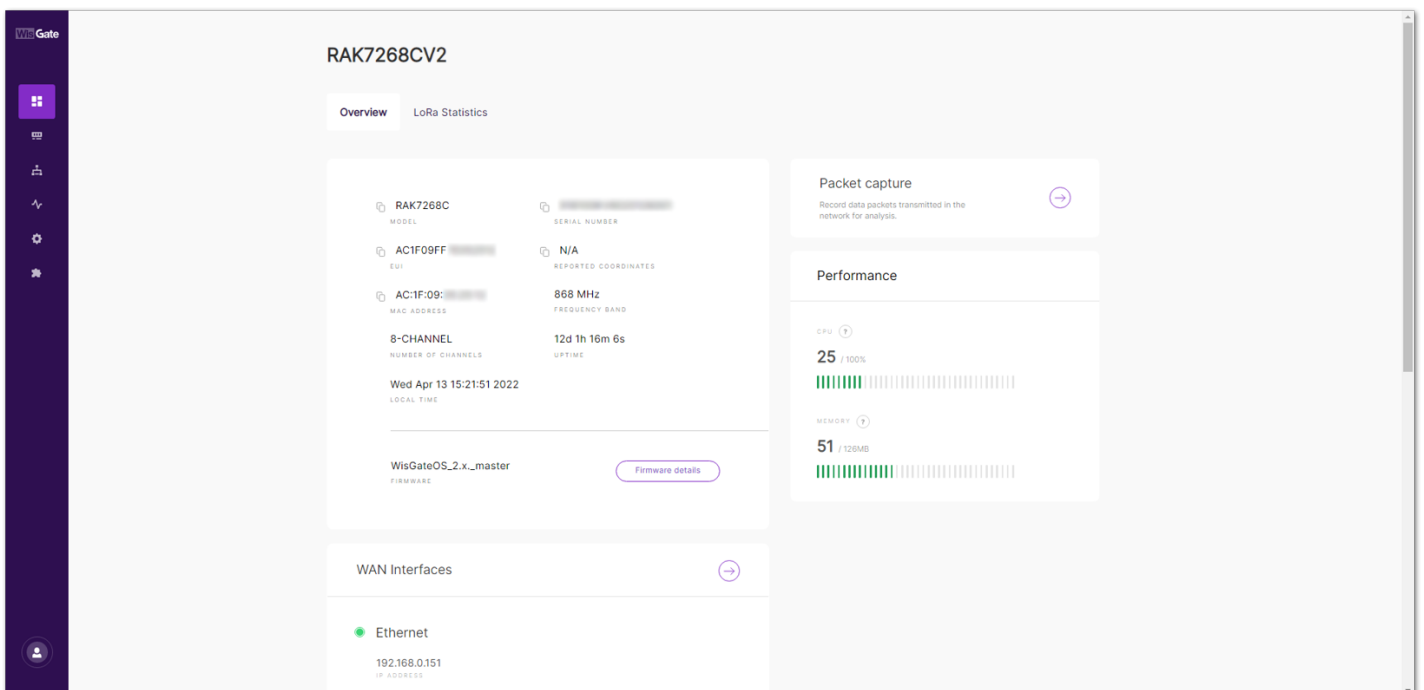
WisGate

RAK7268CV2

Overview LoRa Statistics

RAK7268C
MODEL

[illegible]
SERIAL NUMBER

AC1F09FF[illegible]
EUI

N/A
REPORTED COORDINATES

AC:1F:09:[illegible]
MAC ADDRESS

868 MHz
FREQUENCY BAND

8-CHANNEL
NUMBER OF CHANNELS

12d 1h 16m 6s
UPTIME

Wed Apr 13 15:21:51 2022
LOCAL TIME

WisGateOS_2.x._master
FIRMWARE

Firmware details

Packet capture
Record data packets transmitted in the network for analysis.

Performance

CPU
25 / 100%

MEMORY
51 / 126MB

WAN Interfaces

Ethernet
192.168.0.151
IP ADDRESS